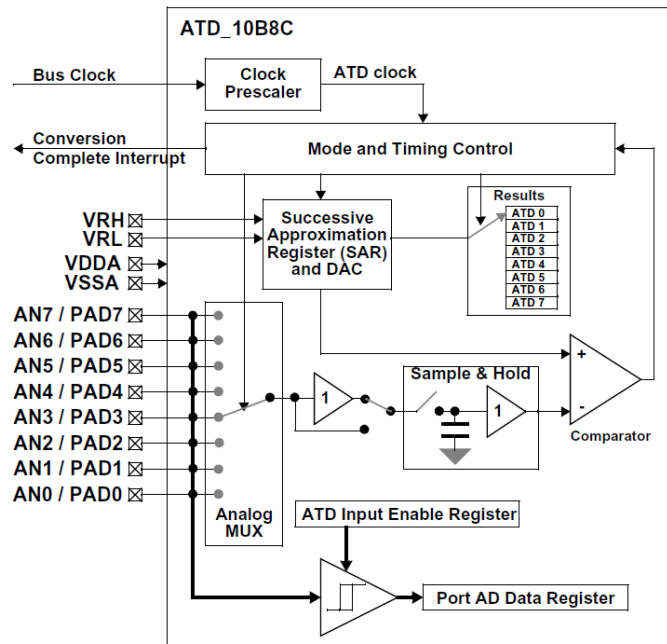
ATD_10B8C

Bus Clock

Clock Prescaler

ATD clock

Conversion Complete Interrupt

Mode and Timing Control

Results

ATD 0
ATD 1
ATD 2
ATD 3
ATD 4
ATD 5
ATD 6
ATD 7

VRH
VRL
VDDA
VSSA

Successive Approximation Register (SAR) and DAC

AN7 / PAD7
AN6 / PAD6
AN5 / PAD5
AN4 / PAD4
AN3 / PAD3
AN2 / PAD2
AN1 / PAD1
AN0 / PAD0

1

Sample & Hold

1

+

-

Comparator

Analog MUX

ATD Input Enable Register

Port AD Data Register